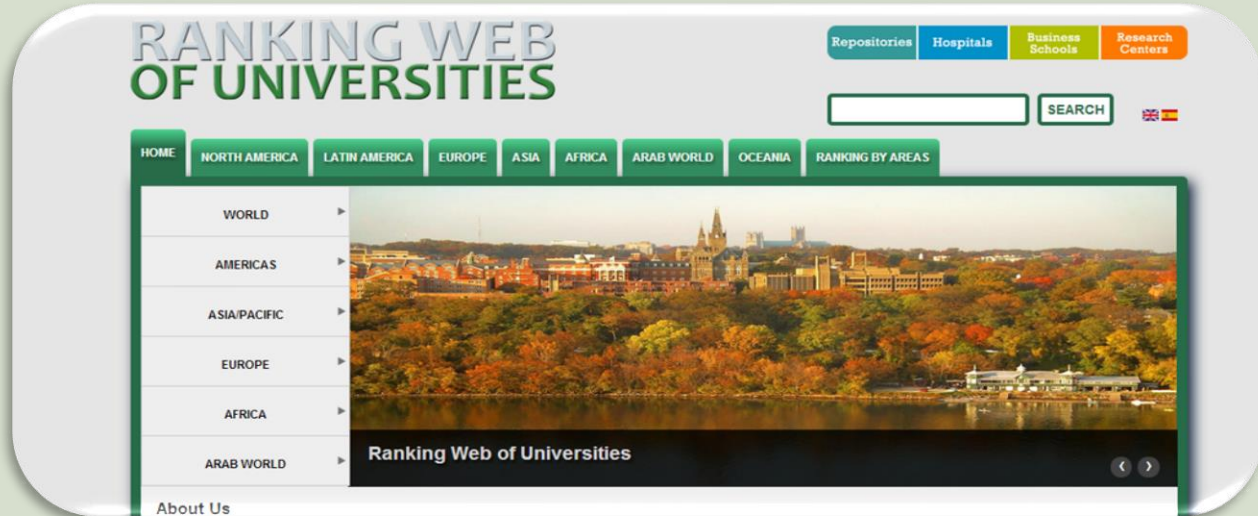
RANKING WEB
OF UNIVERSITIES

Repositories Hospitals Business Schools Research Centers

SEARCH

HOME NORTH AMERICA LATIN AMERICA EUROPE ASIA AFRICA ARAB WORLD OCEANIA RANKING BY AREAS

WORLD
AMERICAS
ASIA/PACIFIC
EUROPE
AFRICA
ARAB WORLD

Ranking Web of Universities

About Us